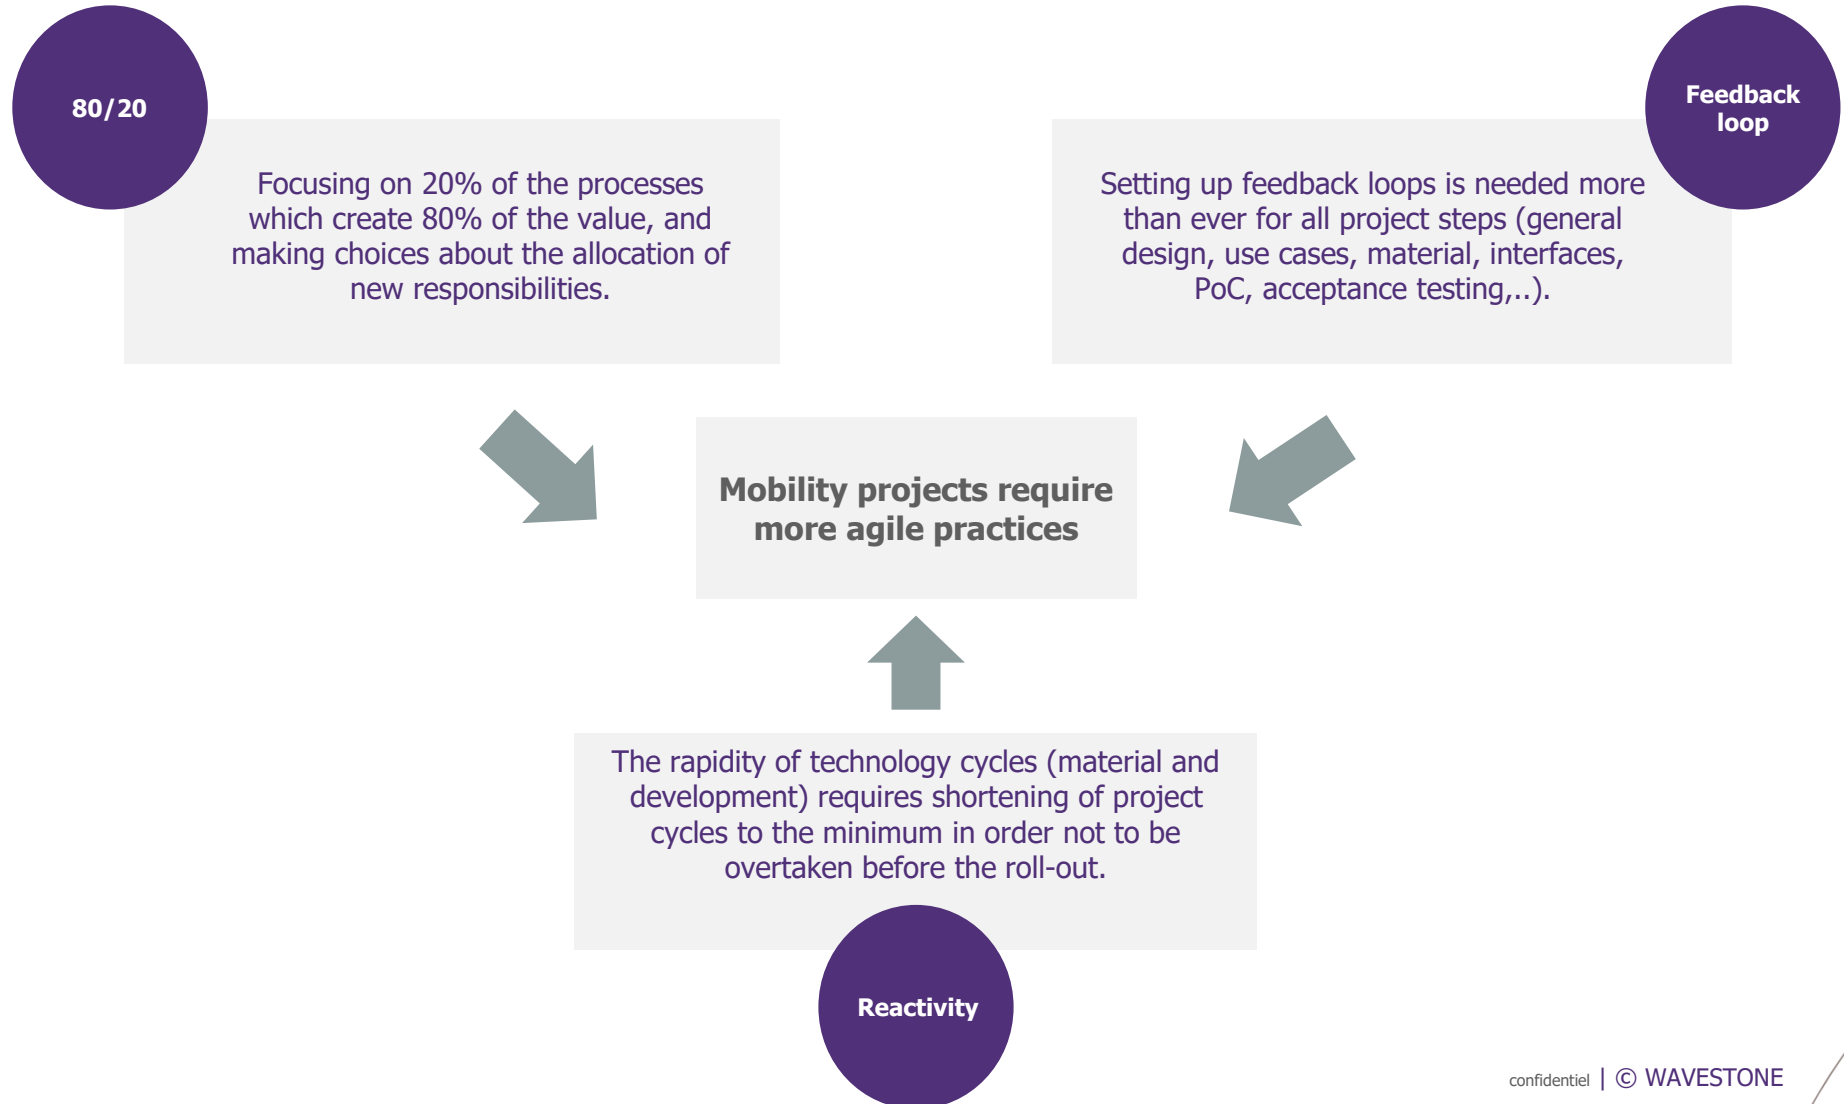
80/20

Focusing on 20% of the processes which create 80% of the value, and making choices about the allocation of new responsibilities.

Feedback loop

Setting up feedback loops is needed more than ever for all project steps (general design, use cases, material, interfaces, PoC, acceptance testing,..).

Mobility projects require more agile practices

The rapidity of technology cycles (material and development) requires shortening of project cycles to the minimum in order not to be overtaken before the roll-out.

Reactivity

confidentiel | © WAVESTONE